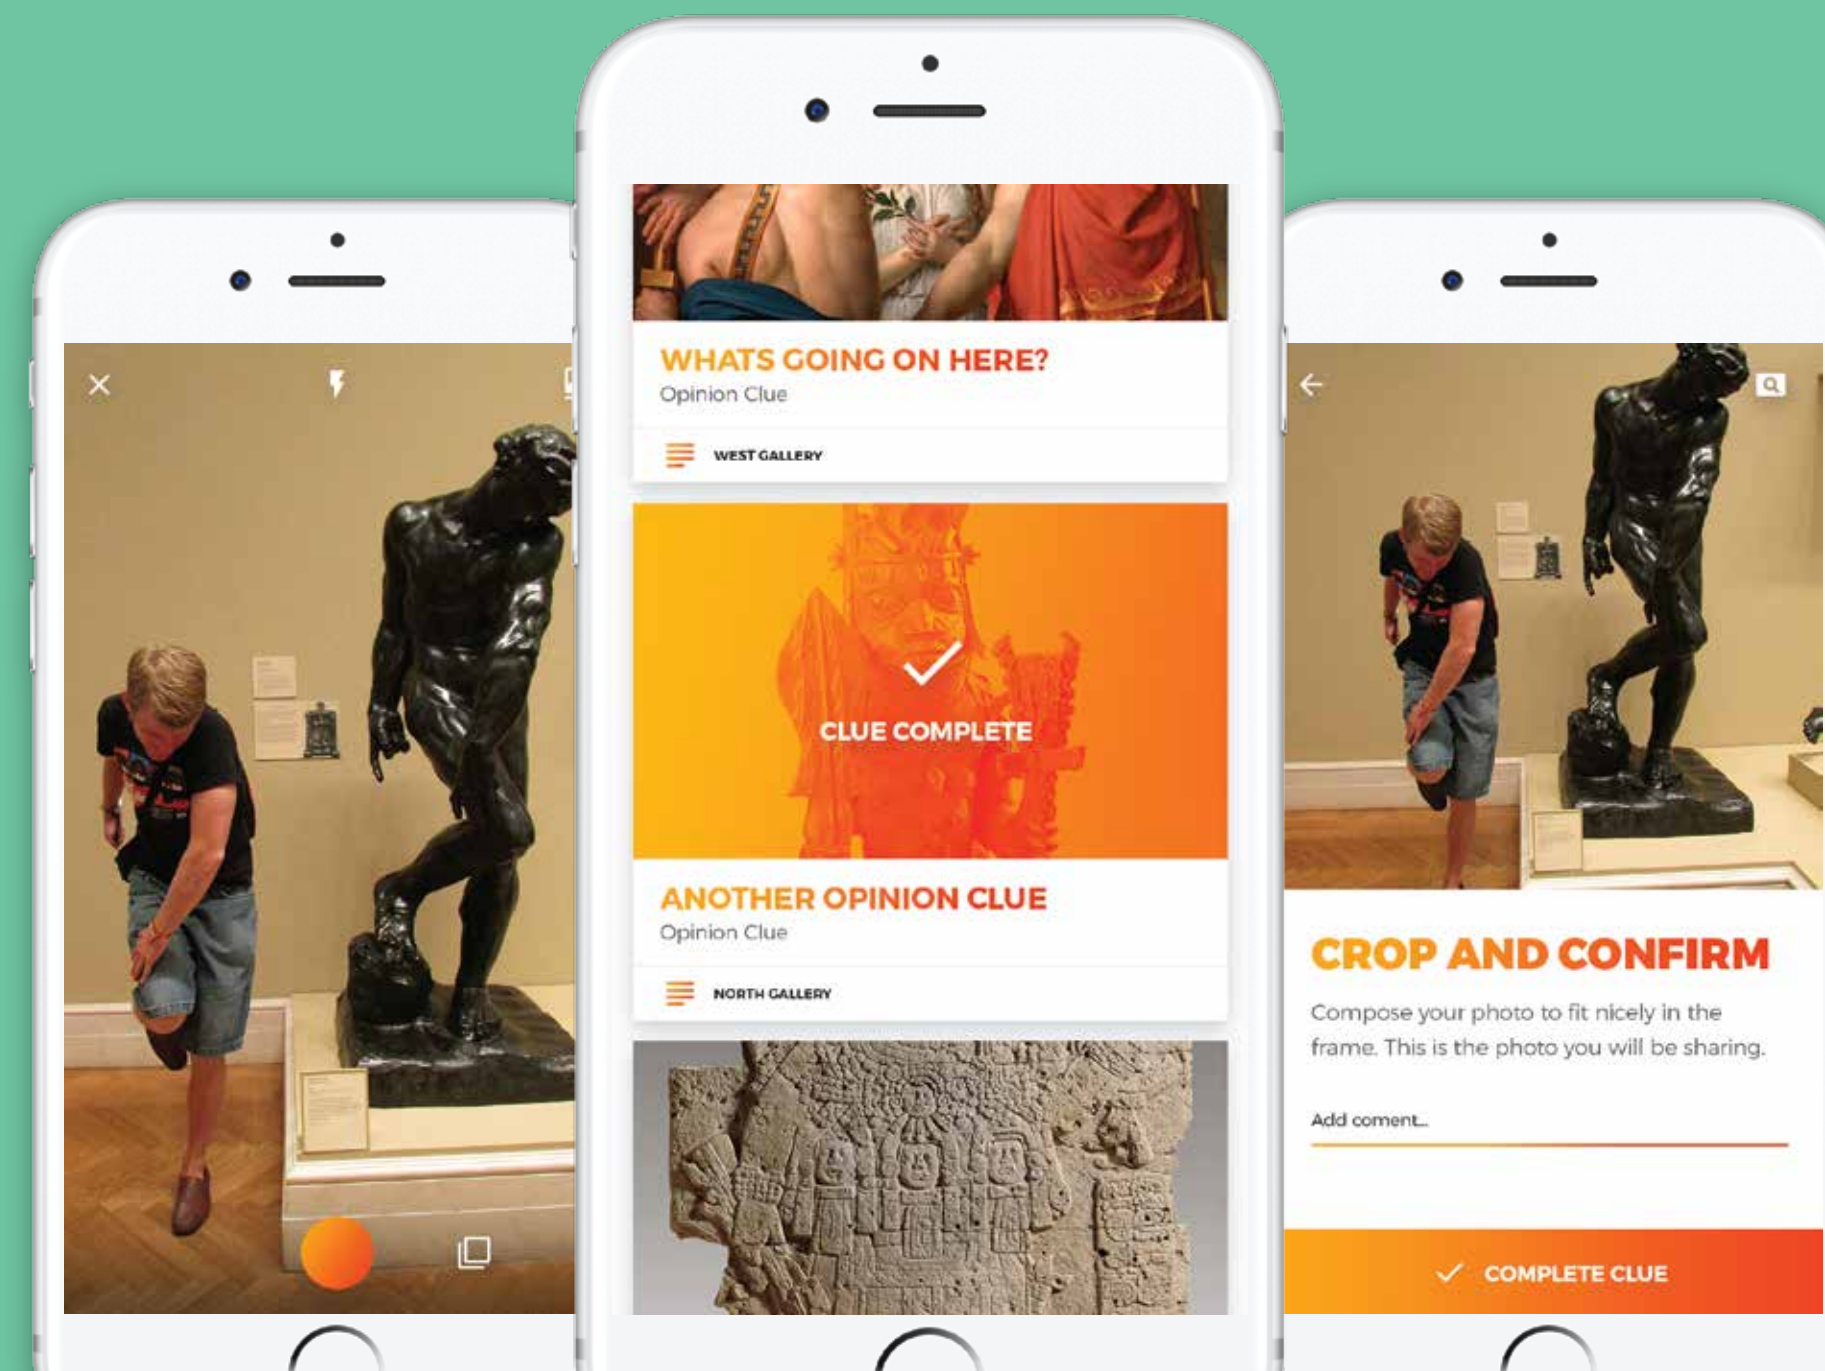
WHATS GOING ON HERE?
Opinion Clue

WEST GALLERY

CLUE COMPLETE

ANOTHER OPINION CLUE
Opinion Clue

NORTH GALLERY

CROP AND CONFIRM

Compose your photo to fit nicely in the frame. This is the photo you will be sharing.

Add coment...

COMPLETE CLUE